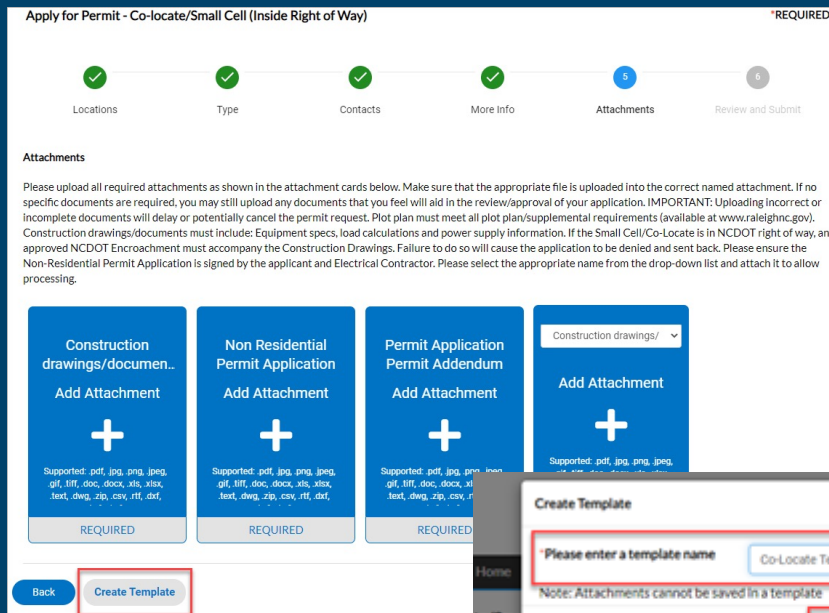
Apply for Permit - Co-locate/Small Cell (Inside Right of Way)

*REQUIRED

Locations

Type

Contacts

More Info

5

Attachments

6

Review and Submit

Attachments

Please upload all required attachments as shown in the attachment cards below. Make sure that the appropriate file is uploaded into the correct named attachment. If no specific documents are required, you may still upload any documents that you feel will aid in the review/approval of your application. IMPORTANT: Uploading incorrect or incomplete documents will delay or potentially cancel the permit request. Plot plan must meet all plot plan/supplemental requirements (available at www.raleighnc.gov). Construction drawings/documents must include: Equipment specs, load calculations and power supply information. If the Small Cell/Co-Locate is in NCDOT right of way, an approved NCDOT Encroachment must accompany the Construction Drawings. Failure to do so will cause the application to be denied and sent back. Please ensure the Non-Residential Permit Application is signed by the applicant and Electrical Contractor. Please select the appropriate name from the drop-down list and attach it to allow processing.

Construction drawings/documen..

Add Attachment

Supported: .pdf, .jpg, .png, .jpeg, .gif, .tiff, .doc, .docx, .xls, .xlsx, .text, .dwg, .zip, .csv, .rtf, .dxf,

REQUIRED

Non Residential Permit Application

Add Attachment

Supported: .pdf, .jpg, .png, .jpeg, .gif, .tiff, .doc, .docx, .xls, .xlsx, .text, .dwg, .zip, .csv, .rtf, .dxf,

REQUIRED

Permit Application Permit Addendum

Add Attachment

Supported: .pdf, .jpg, .png, .jpeg, .gif, .tiff, .doc, .docx, .xl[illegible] .text, .dwg, .zip, .csv, .r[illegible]

REQUIRE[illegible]

Construction drawings/

Add Attachment

Supported: .pdf, .jpg, .png, .jpeg, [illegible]

Back

Create Template

Home

Create Template

*Please enter a template name

Co-Locate Te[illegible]

Note: Attachments cannot be saved in a template